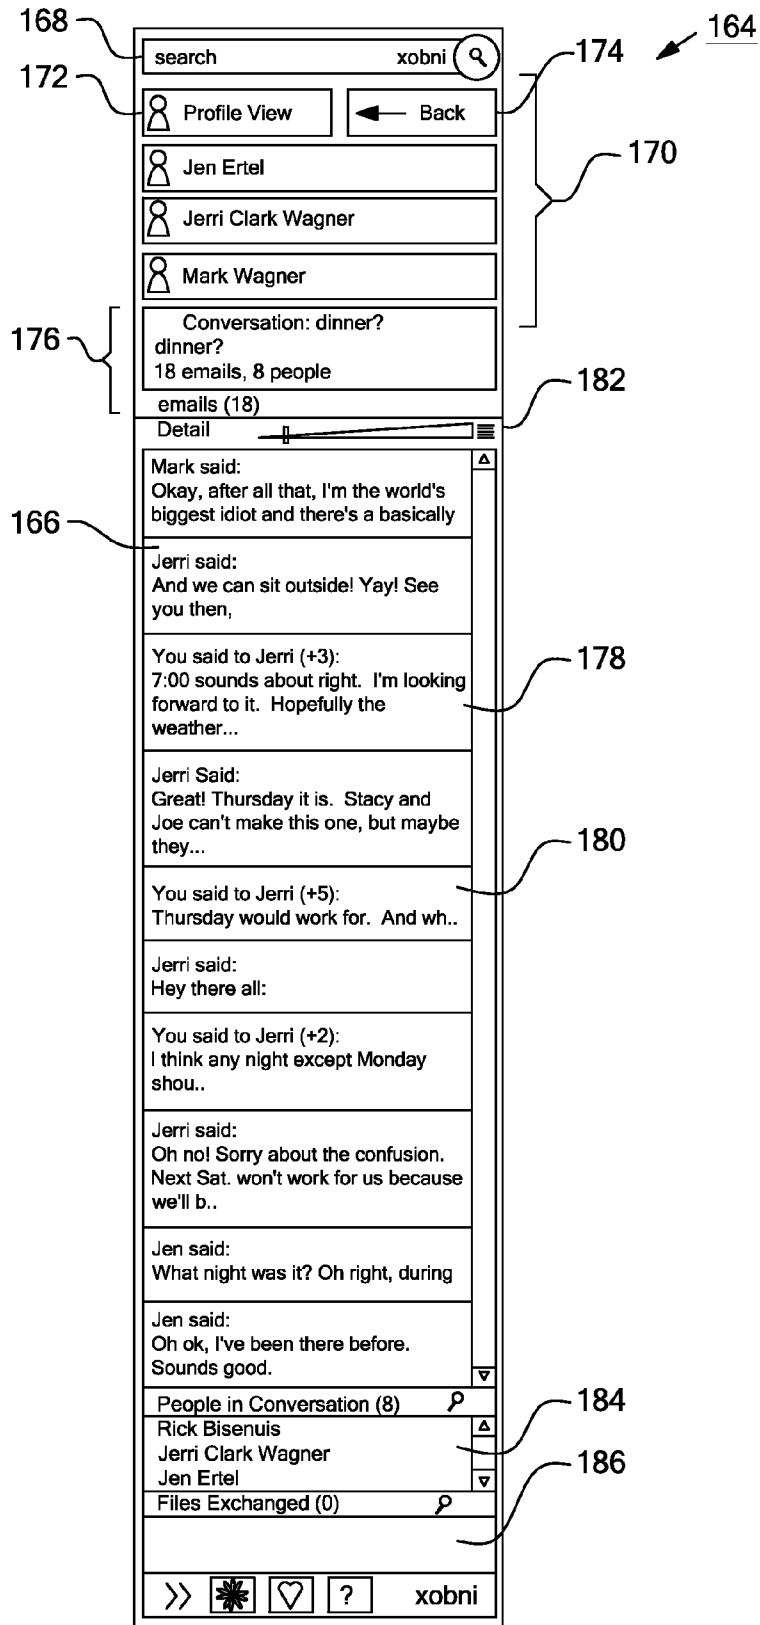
168
164
search xobni
174
172
Profile View
Back
170
Jen Ertel
Jerri Clark Wagner
Mark Wagner
176
Conversation: dinner?
dinner?
18 emails, 8 people
emails (18)
182
Detail
Mark said:
Okay, after all that, I'm the world's biggest idiot and there's a basically
166
Jerri said:
And we can sit outside! Yay! See you then,
You said to Jerri (+3):
7:00 sounds about right. I'm looking forward to it. Hopefully the weather...
178
Jerri Said:
Great! Thursday it is. Stacy and Joe can't make this one, but maybe they...
180
You said to Jerri (+5):
Thursday would work for. And wh..
Jerri said:
Hey there all:
You said to Jerri (+2):
I think any night except Monday shou..
Jerri said:
Oh no! Sorry about the confusion. Next Sat. won't work for us because we'll b..
Jen said:
What night was it? Oh right, during
Jen said:
Oh ok, I've been there before. Sounds good.
People in Conversation (8)
184
Rick Bisenuis
Jerri Clark Wagner
Jen Ertel
186
Files Exchanged (0)
>> ? xobni